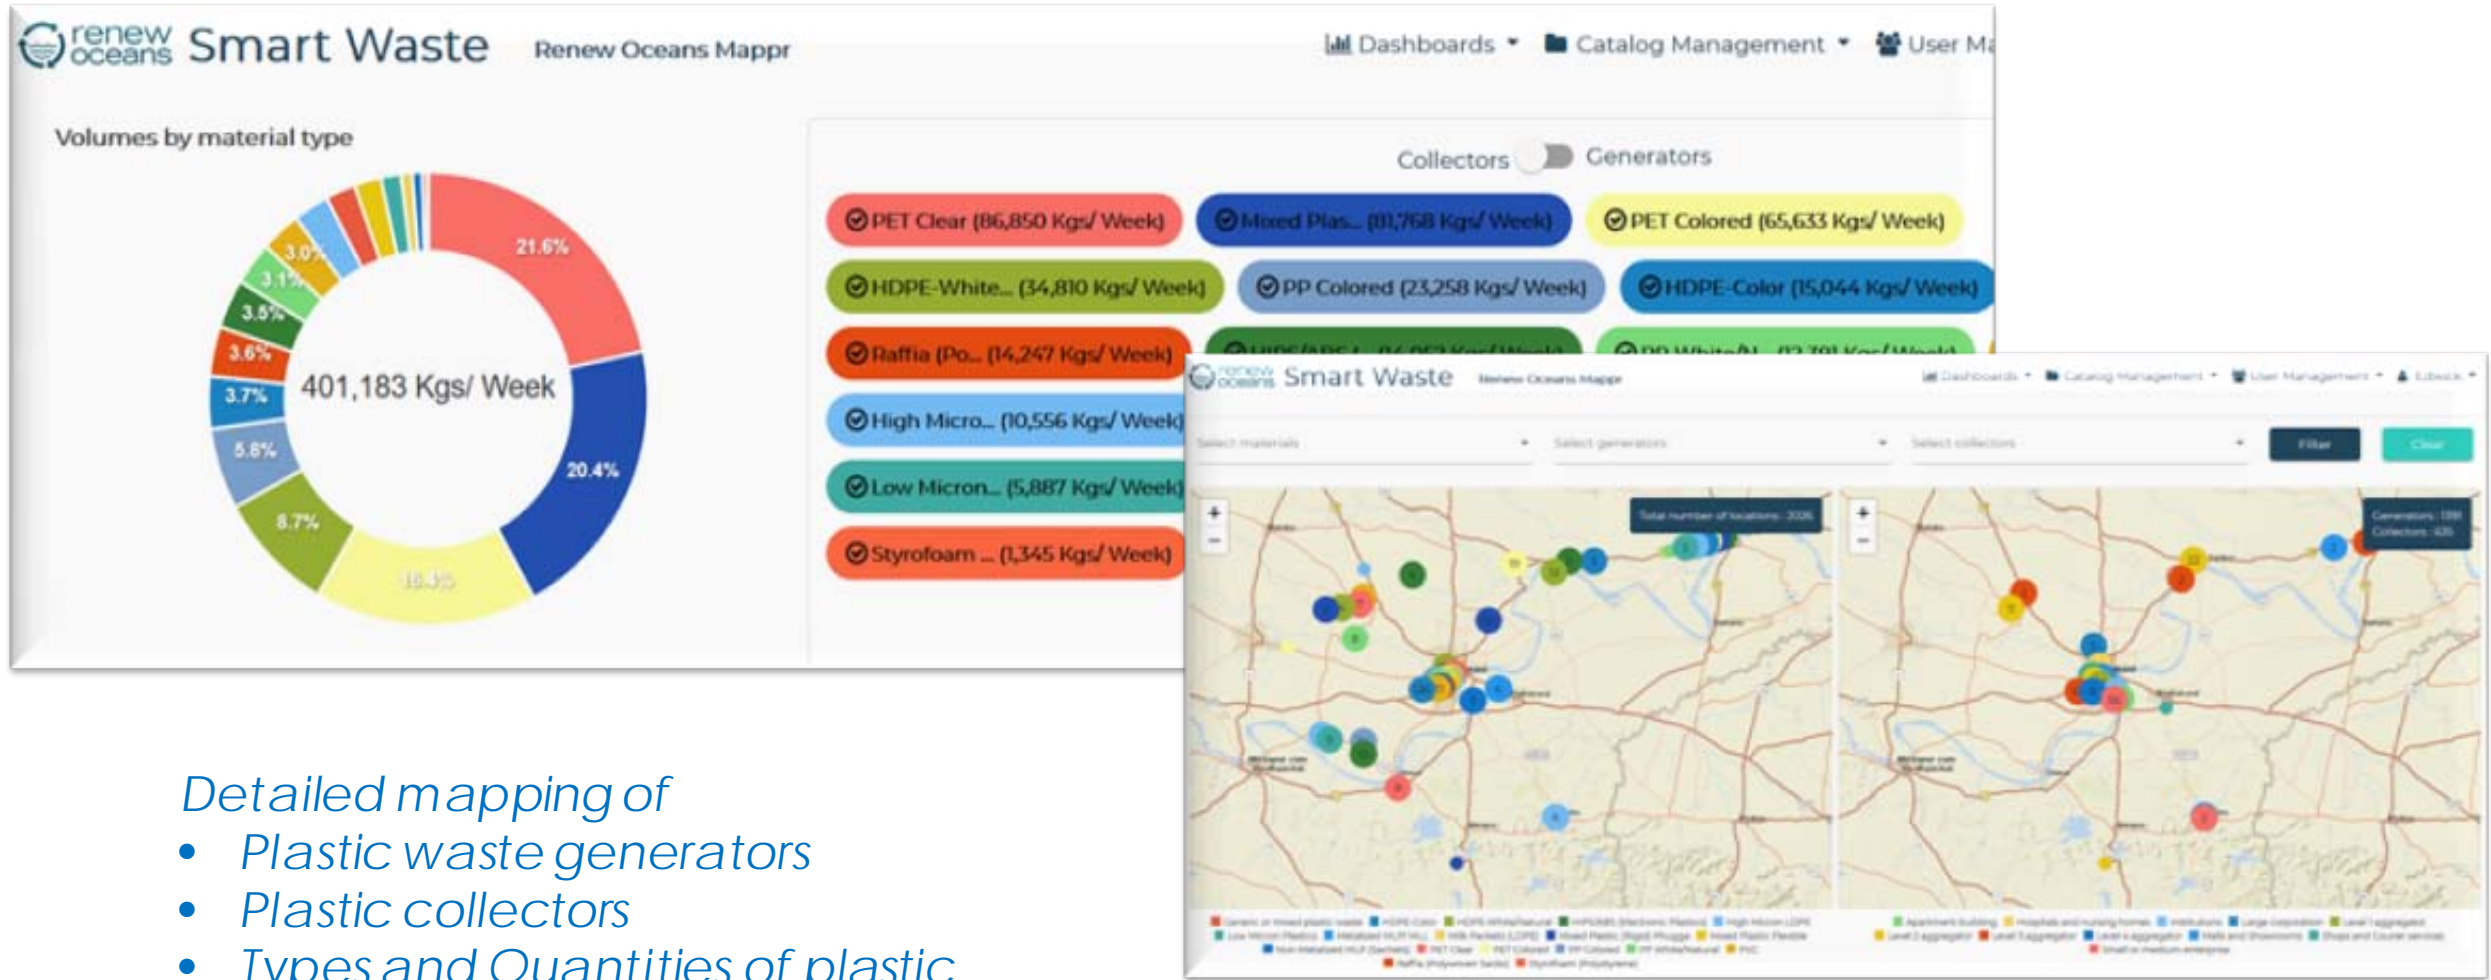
renew oceans Smart Waste Renew Oceans Mappr

Dashboards ▾ Catalog Management ▾ User Ma

Volumes by material type

21.6%
20.4%
16.4%
8.7%
5.8%
3.7%
3.6%
3.5%
3.1%
3.0%

401,183 Kgs/ Week

Collectors Generators

PET Clear (86,850 Kgs/ Week)
Mixed Plas... (81,768 Kgs/ Week)
PET Colored (65,633 Kgs/ Week)
HDPE-White... (34,810 Kgs/ Week)
PP Colored (23,258 Kgs/ Week)
HDPE-Color (15,044 Kgs/ Week)
Raffia (Po... (14,247 Kgs/ Week)
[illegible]
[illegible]
High Micro... (10,556 Kgs/ Week)
Low Micron... (5,887 Kgs/ Week)
Styrofoam ... (1,345 Kgs/ Week)

renew oceans Smart Waste Renew Oceans Mappr

Dashboards ▾ Catalog Management ▾ User Management ▾ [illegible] ▾

Select materials
Select generators
Select collectors
Filter
Clear

Total number of locations : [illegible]

Generators : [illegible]
Collectors : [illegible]

Detailed mapping of
• Plastic waste generators
• Plastic collectors
• Types and Quantities of plastic